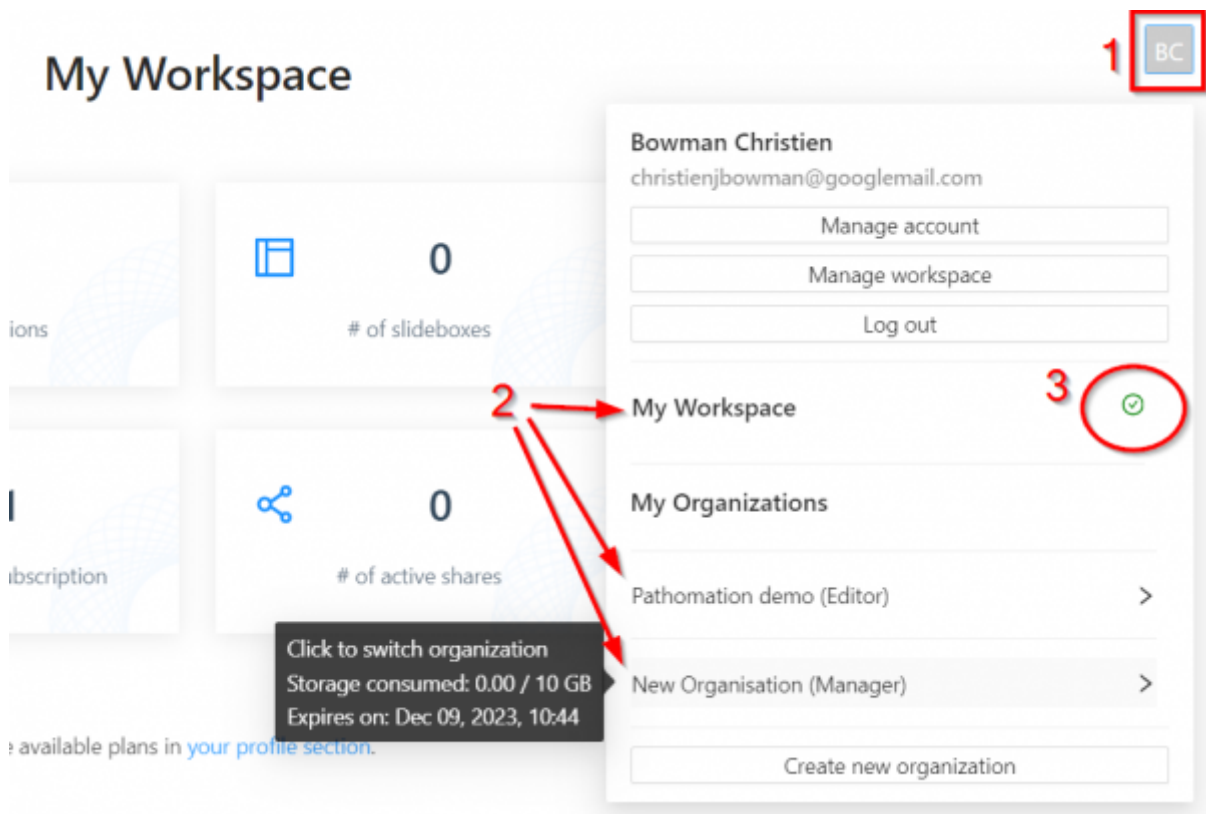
My Workspace

1

BC

ions

0

# of slideboxes

ıbscription

0

# of active shares

e available plans in your profile section.

Bowman Christien

christienjbowman@googlemail.com

Manage account

Manage workspace

Log out

2

My Workspace

3

My Organizations

Pathomation demo (Editor)

Click to switch organization
Storage consumed: 0.00 / 10 GB
Expires on: Dec 09, 2023, 10:44

New Organisation (Manager)

Create new organization